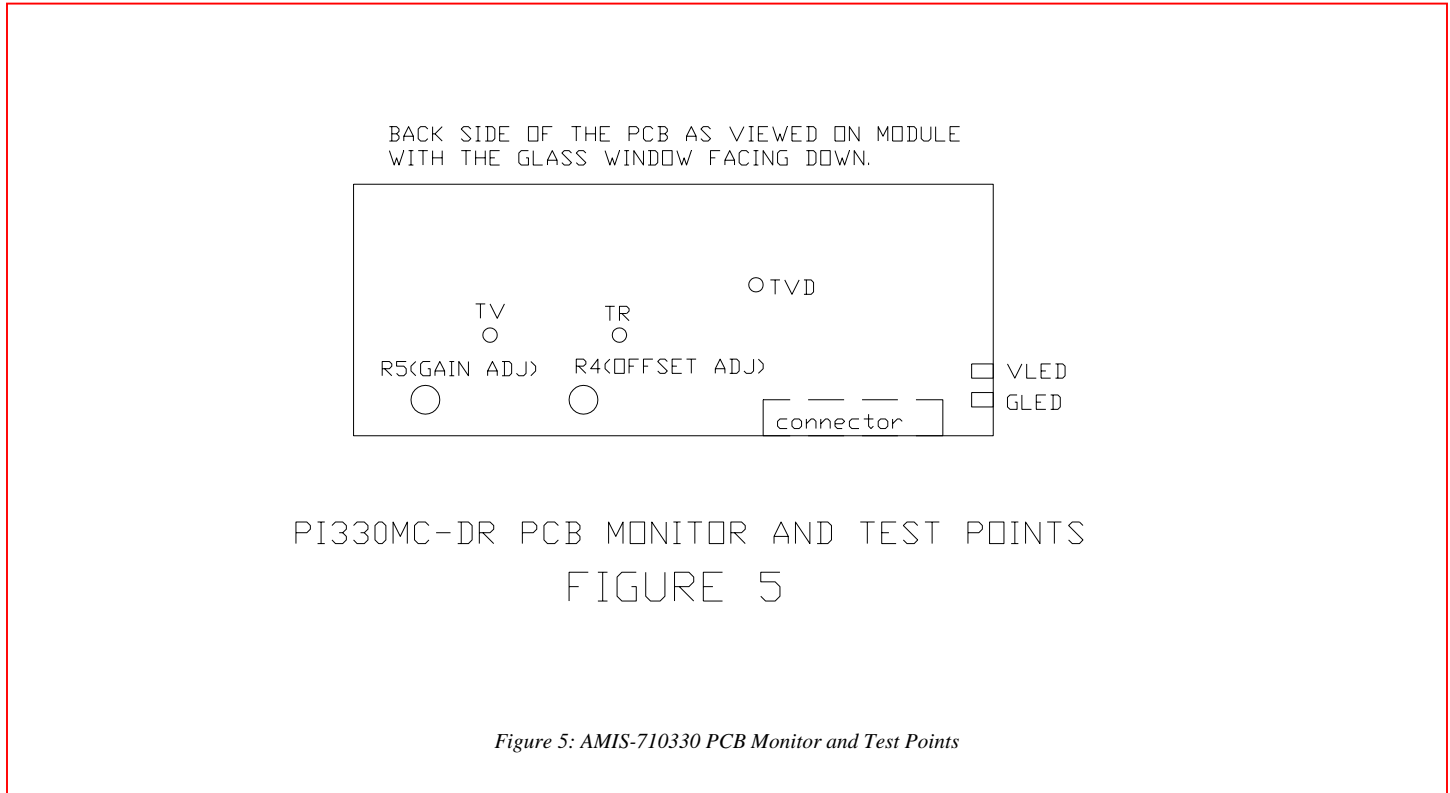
BACK SIDE OF THE PCB AS VIEWED ON MODULE WITH THE GLASS WINDOW FACING DOWN.

TVD

TV

TR

R5(GAIN ADJ)

R4(OFFSET ADJ)

VLED

GLED

connector

PI330MC-DR PCB MONITOR AND TEST POINTS

FIGURE 5

Figure 5: AMIS-710330 PCB Monitor and Test Points